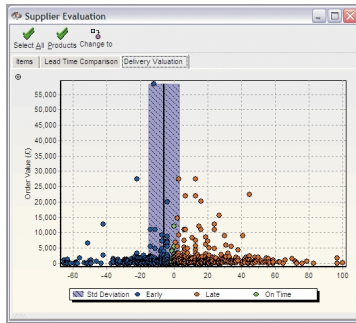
Supplier Evaluation

Select All Products Change to

Items | Lead Time Comparison | Delivery Valuation

Order Value (£)

55,000
50,000
45,000
40,000
35,000
30,000
25,000
20,000
15,000
10,000
5,000
0

-60 -40 -20 0 20 40 60 80 100

Std Deviation Early Late On Time